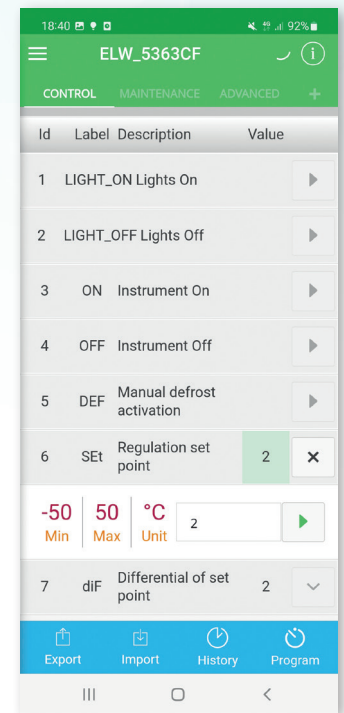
18:40 92%

ELW_5363CF

CONTROL MAINTENANCE ADVANCED +

| Id | Label | Description | Value |
|---|---|---|---|
| 1 | LIGHT_ON | Lights On | |
| 2 | LIGHT_OFF | Lights Off | |
| 3 | ON | Instrument On | |
| 4 | OFF | Instrument Off | |
| 5 | DEF | Manual defrost activation | |
| 6 | SEt | Regulation set point | 2 |

-50 Min 50 Max °C Unit 2

| 7 | diF | Differential of set point | 2 |
|---|---|---|---|

Export Import History Program